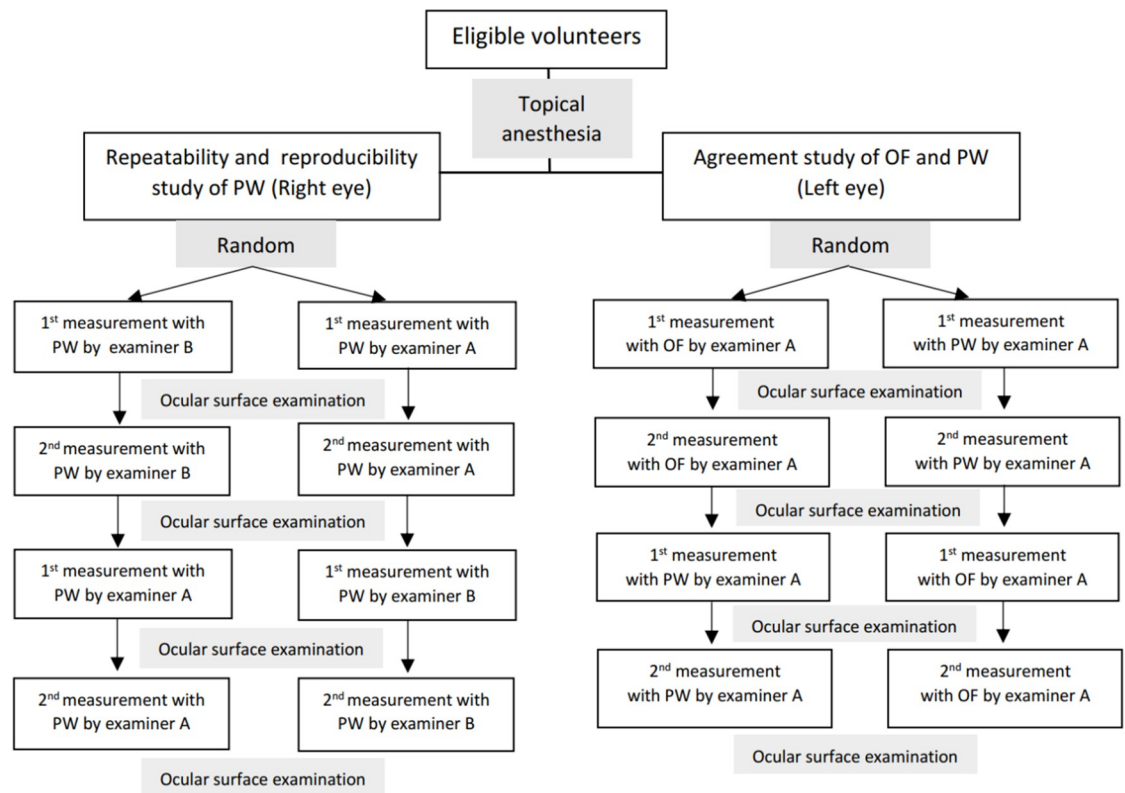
Eligible volunteers

Topical anesthesia

Repeatability and reproducibility study of PW (Right eye)

Agreement study of OF and PW (Left eye)

Random

$1^{st}$ measurement with PW by examiner B

$1^{st}$ measurement with PW by examiner A

Ocular surface examination

$2^{nd}$ measurement with PW by examiner B

$2^{nd}$ measurement with PW by examiner A

Ocular surface examination

$1^{st}$ measurement with PW by examiner A

$1^{st}$ measurement with PW by examiner B

Ocular surface examination

$2^{nd}$ measurement with PW by examiner A

$2^{nd}$ measurement with PW by examiner B

Ocular surface examination

Random

$1^{st}$ measurement with OF by examiner A

$1^{st}$ measurement with PW by examiner A

Ocular surface examination

$2^{nd}$ measurement with OF by examiner A

$2^{nd}$ measurement with PW by examiner A

Ocular surface examination

$1^{st}$ measurement with PW by examiner A

$1^{st}$ measurement with OF by examiner A

Ocular surface examination

$2^{nd}$ measurement with PW by examiner A

$2^{nd}$ measurement with OF by examiner A

Ocular surface examination